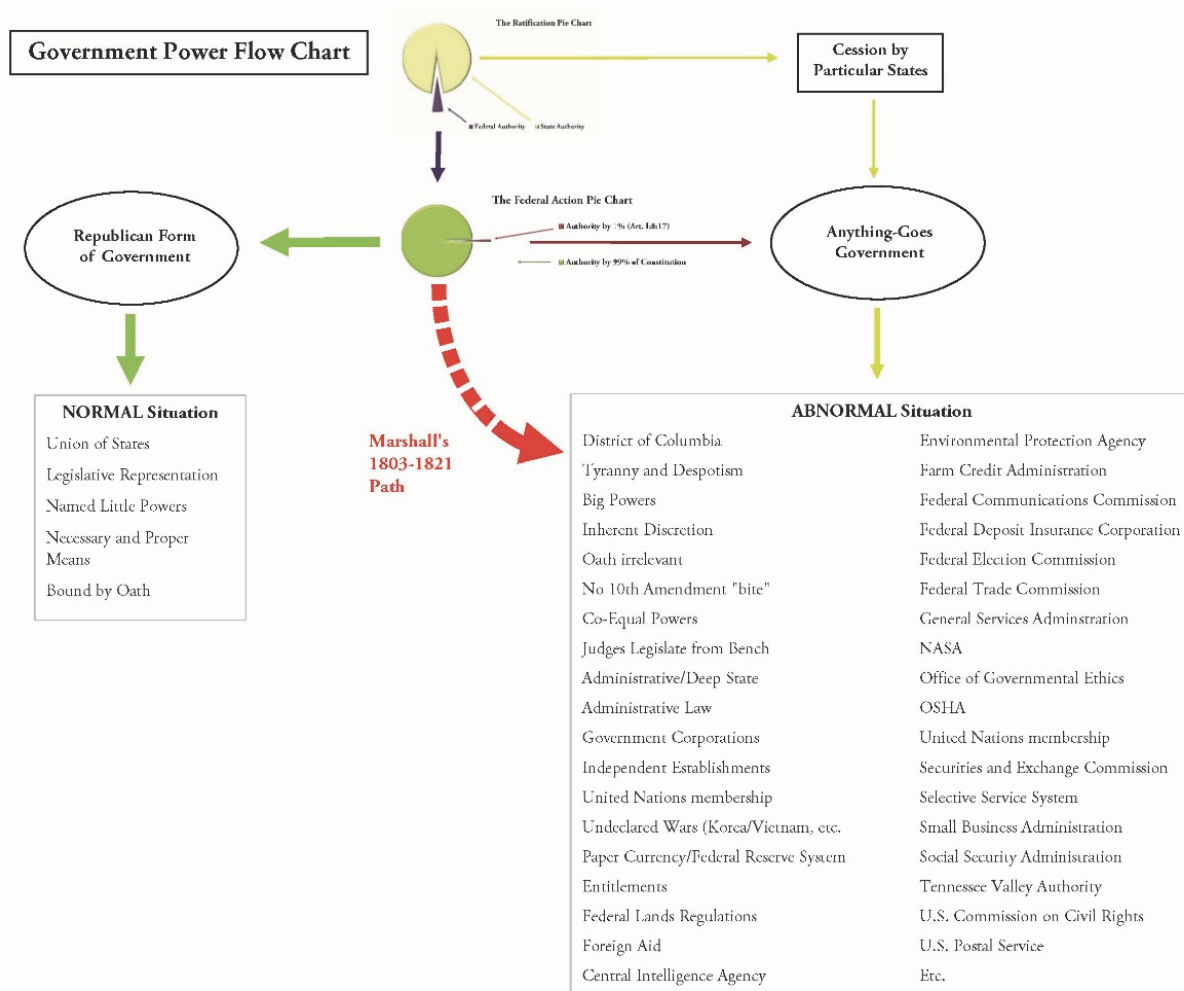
Government Power Flow Chart

The Ratification Pie Chart

Federal Authority  State Authority

Cession by Particular States

The Federal Action Pie Chart

Authority by 1% (Art. I&c17)

Authority by 99% of Constitution

Republican Form of Government

Anything-Goes Government

NORMAL Situation

Union of States

Legislative Representation

Named Little Powers

Necessary and Proper Means

Bound by Oath

Marshall's 1803-1821 Path

ABNORMAL Situation

District of Columbia

Tyranny and Despotism

Big Powers

Inherent Discretion

Oath irrelevant

No 10th Amendment "bite"

Co-Equal Powers

Judges Legislate from Bench

Administrative/Deep State

Administrative Law

Government Corporations

Independent Establishments

United Nations membership

Undeclared Wars (Korea/Vietnam, etc.

Paper Currency/Federal Reserve System

Entitlements

Federal Lands Regulations

Foreign Aid

Central Intelligence Agency

Environmental Protection Agency

Farm Credit Administration

Federal Communications Commission

Federal Deposit Insurance Corporation

Federal Election Commission

Federal Trade Commission

General Services Adminstration

NASA

Office of Governmental Ethics

OSHA

United Nations membership

Securities and Exchange Commission

Selective Service System

Small Business Administration

Social Security Administration

Tennessee Valley Authority

U.S. Commission on Civil Rights

U.S. Postal Service

Etc.